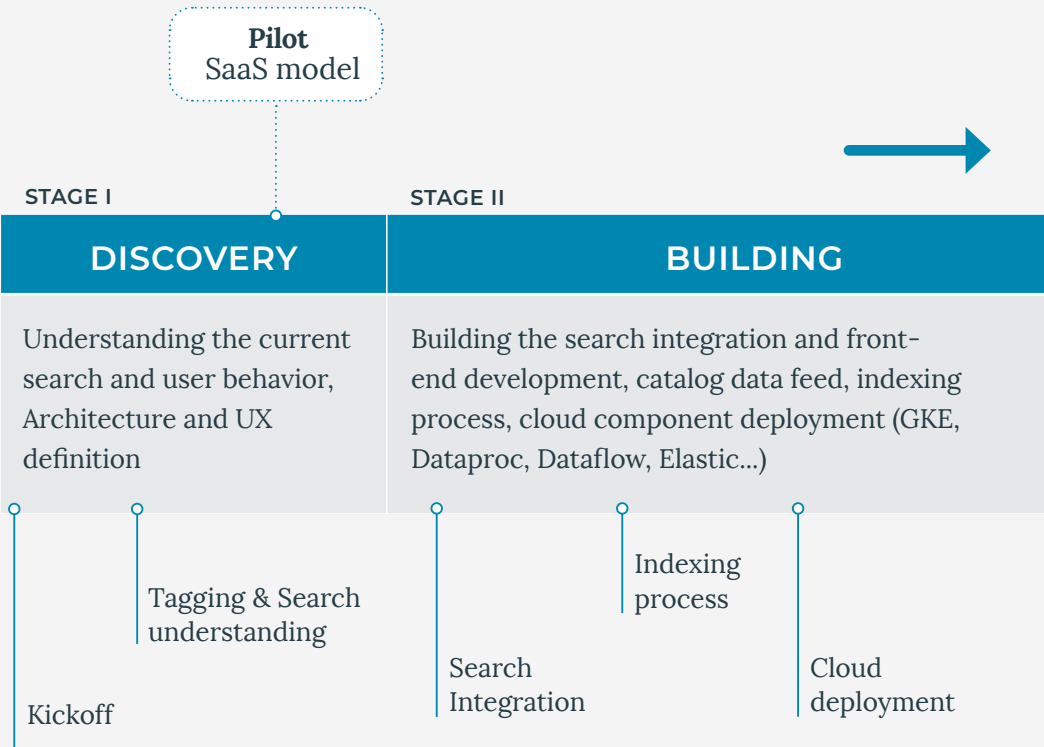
**Pilot**
SaaS model

STAGE I

DISCOVERY

Understanding the current search and user behavior, Architecture and UX definition

STAGE II

BUILDING

Building the search integration and front-end development, catalog data feed, indexing process, cloud component deployment (GKE, Dataproc, Dataflow, Elastic...)

Tagging & Search understanding

Kickoff

Indexing process

Search Integration

Cloud deployment